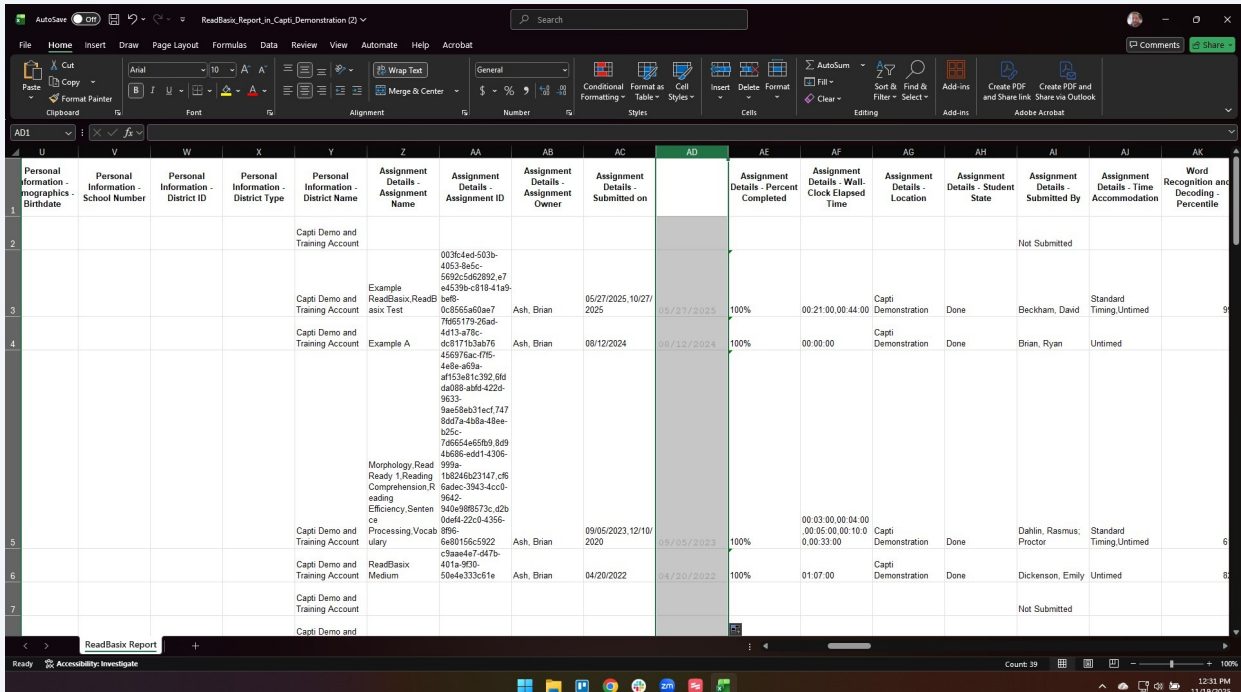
AutoSave Off ReadBasix_Report_in_Capti_Demonstration (2) Search

File Home Insert Draw Page Layout Formulas Data Review View Automate Help Acrobat Comments Share

Paste Cut Copy Format Painter Clipboard Arial 10 Font Wrap Text Merge & Center Alignment General Number Conditional Formatting Format as Table Cell Styles Styles Insert Delete Format Cells AutoSum Fill Clear Sort & Filter Find & Select Editing Add-ins Add-ins Create PDF and Share link Create PDF and Share via Outlook Adobe Acrobat

AD1

| | U | V | W | X | Y | Z | AA | AB | AC | AD | AE | AF | AG | AH | AI | AJ | AK |
|---|---|---|---|---|---|---|---|---|---|---|---|---|---|---|---|---|---|
| 1 | Personal Information - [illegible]mographics - Birthdate | Personal Information - School Number | Personal Information - District ID | Personal Information - District Type | Personal Information - District Name | Assignment Details - Assignment Name | Assignment Details - Assignment ID | Assignment Details - Assignment Owner | Assignment Details - Submitted on | | Assignment Details - Percent Completed | Assignment Details - Wall-Clock Elapsed Time | Assignment Details - Location | Assignment Details - Student State | Assignment Details - Submitted By | Assignment Details - Time Accommodation | Word Recognition and Decoding - Percentile |
| 2 | | | | | Capti Demo and Training Account | | | | | | | | | | Not Submitted | | |
| 3 | | | | | Capti Demo and Training Account | Example ReadBasix,ReadBasix Test | 003fc4ed-503b-4053-8e5c-5692c5d62892,e7e4539b-c818-41a9-bef8-0c8565a60ae7 | Ash, Brian | 05/27/2025,10/27/2025 | 05/27/2025 | 100% | 00:21:00,00:44:00 | Capti Demonstration | Done | Beckham, David | Standard Timing,Untimed | 9 |
| 4 | | | | | Capti Demo and Training Account | Example A | 7fd65179-26ad-4d13-a78c-dc8171b3ab76 | Ash, Brian | 08/12/2024 | 08/12/2024 | 100% | 00:00:00 | Capti Demonstration | Done | Brian, Ryan | Untimed | |
| 5 | | | | | Capti Demo and Training Account | Morphology,Read Ready 1,Reading Comprehension,Reading Efficiency,Sentence Processing,Vocabulary | 456976ac-f7f5-4e8e-a69a-af153e81c392,6fdda088-abfd-422d-9633-9ae58eb31ecf,7478dd7a-4b8a-48ee-b25c-7d6654e65fb9,8d94b686-edd1-4306-999a-1b8246b23147,cf66adec-3943-4cc0-9642-940e98f8573c,d2b0def4-22c0-4356-8f96-6e80156c5922 | Ash, Brian | 09/05/2023,12/10/2020 | 09/05/2023 | 100% | 00:03:00,00:04:00,00:05:00,00:10:00,00:33:00 | Capti Demonstration | Done | Dahlin, Rasmus; Proctor | Standard Timing,Untimed | 6 |
| 6 | | | | | Capti Demo and Training Account | ReadBasix Medium | c9aae4e7-d47b-401a-9f30-50e4e333c61e | Ash, Brian | 04/20/2022 | 04/20/2022 | 100% | 01:07:00 | Capti Demonstration | Done | Dickenson, Emily | Untimed | 8 |
| 7 | | | | | Capti Demo and Training Account | | | | | | | | | | Not Submitted | | |
| | | | | | Capti Demo and | | | | | | | | | | | | |

ReadBasix Report +

Ready Accessibility: Investigate Count: 39 100%

12:31 PM 11/18/2025